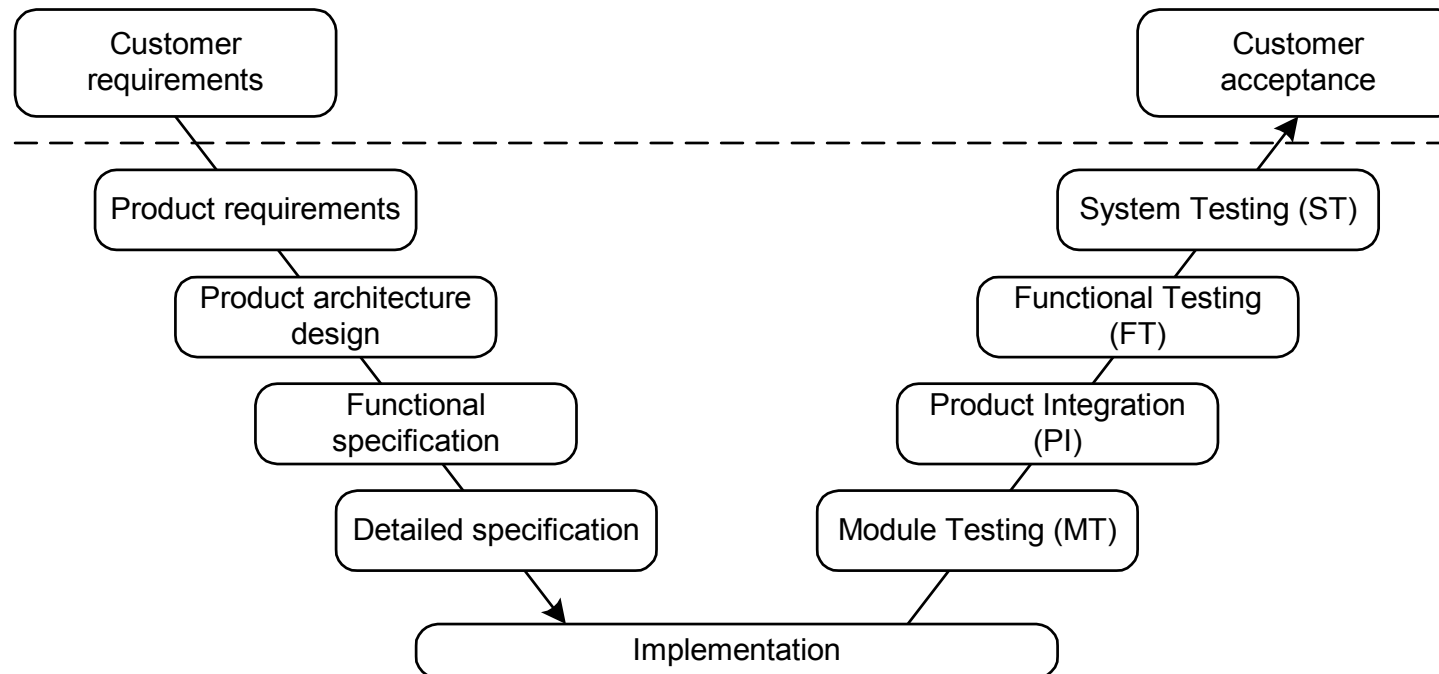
Customer requirements

Product requirements

Product architecture design

Functional specification

Detailed specification

Implementation

Module Testing (MT)

Product Integration (PI)

Functional Testing (FT)

System Testing (ST)

Customer acceptance